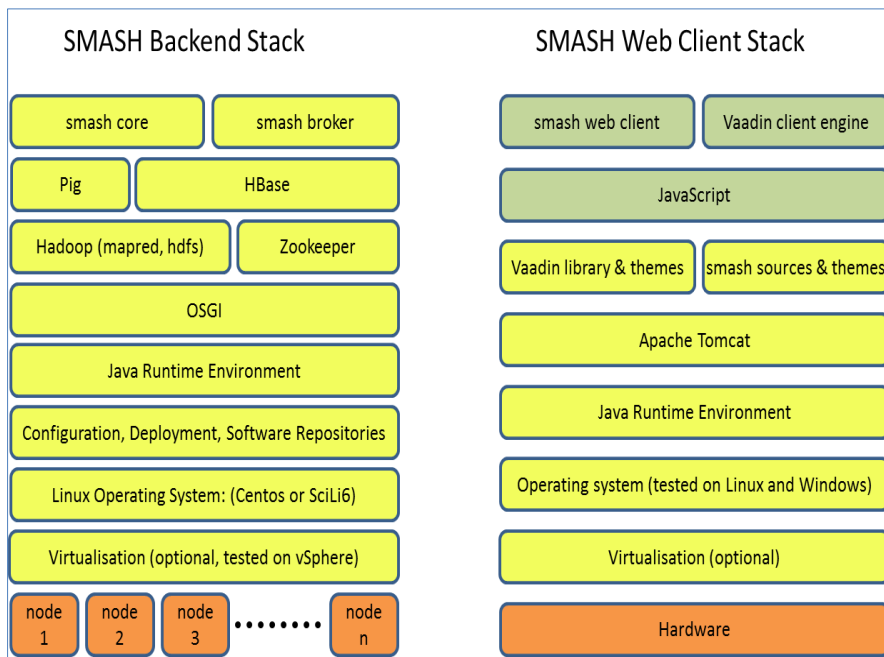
SMASH Backend Stack

smash core
smash broker
Pig
HBase
Hadoop (mapred, hdfs)
Zookeeper
OSGI
Java Runtime Environment
Configuration, Deployment, Software Repositories
Linux Operating System: (Centos or SciLi6)
Virtualisation (optional, tested on vSphere)
node 1
node 2
node 3
........
node n

SMASH Web Client Stack

smash web client
Vaadin client engine
JavaScript
Vaadin library & themes
smash sources & themes
Apache Tomcat
Java Runtime Environment
Operating system (tested on Linux and Windows)
Virtualisation (optional)
Hardware